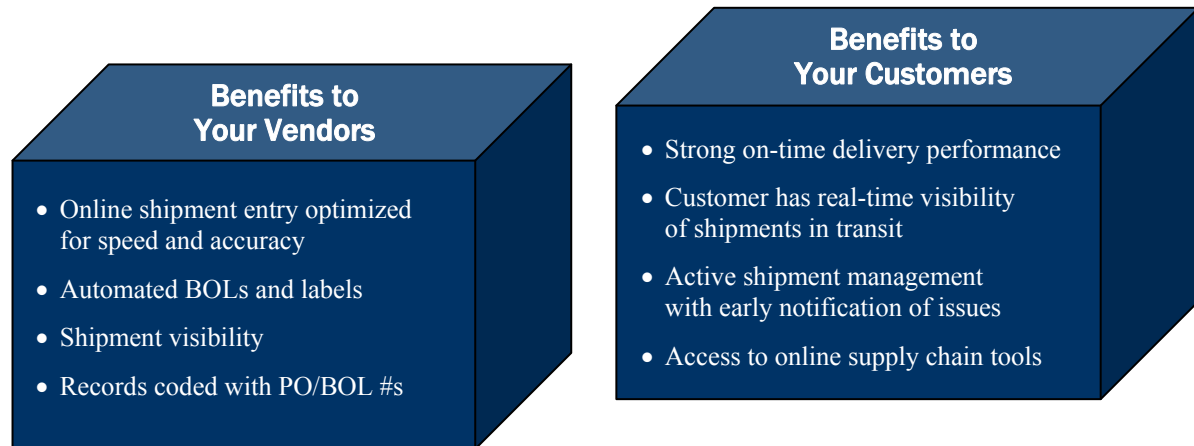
Benefits to Your Vendors

- Online shipment entry optimized for speed and accuracy
- Automated BOLs and labels
- Shipment visibility
- Records coded with PO/BOL #s

Benefits to Your Customers

- Strong on-time delivery performance
- Customer has real-time visibility of shipments in transit
- Active shipment management with early notification of issues
- Access to online supply chain tools